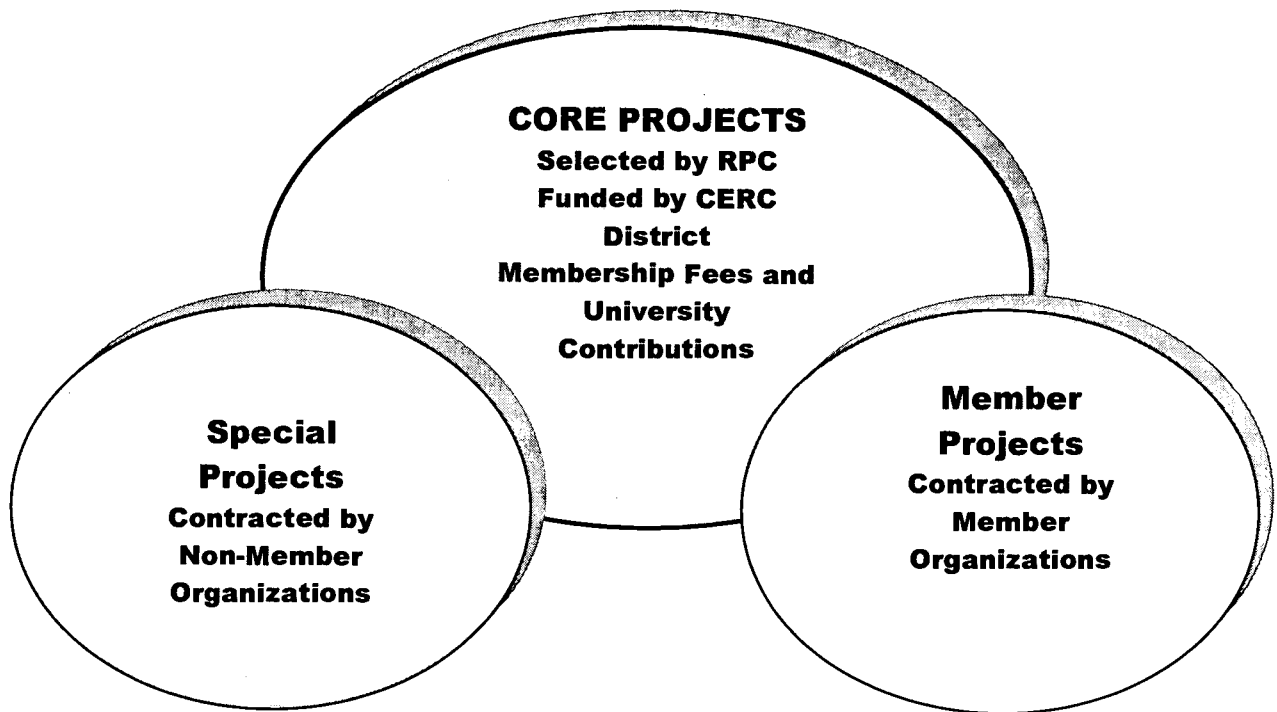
CORE PROJECTS
Selected by RPC
Funded by CERC District Membership Fees and University Contributions

Special Projects
Contracted by Non-Member Organizations

Member Projects
Contracted by Member Organizations